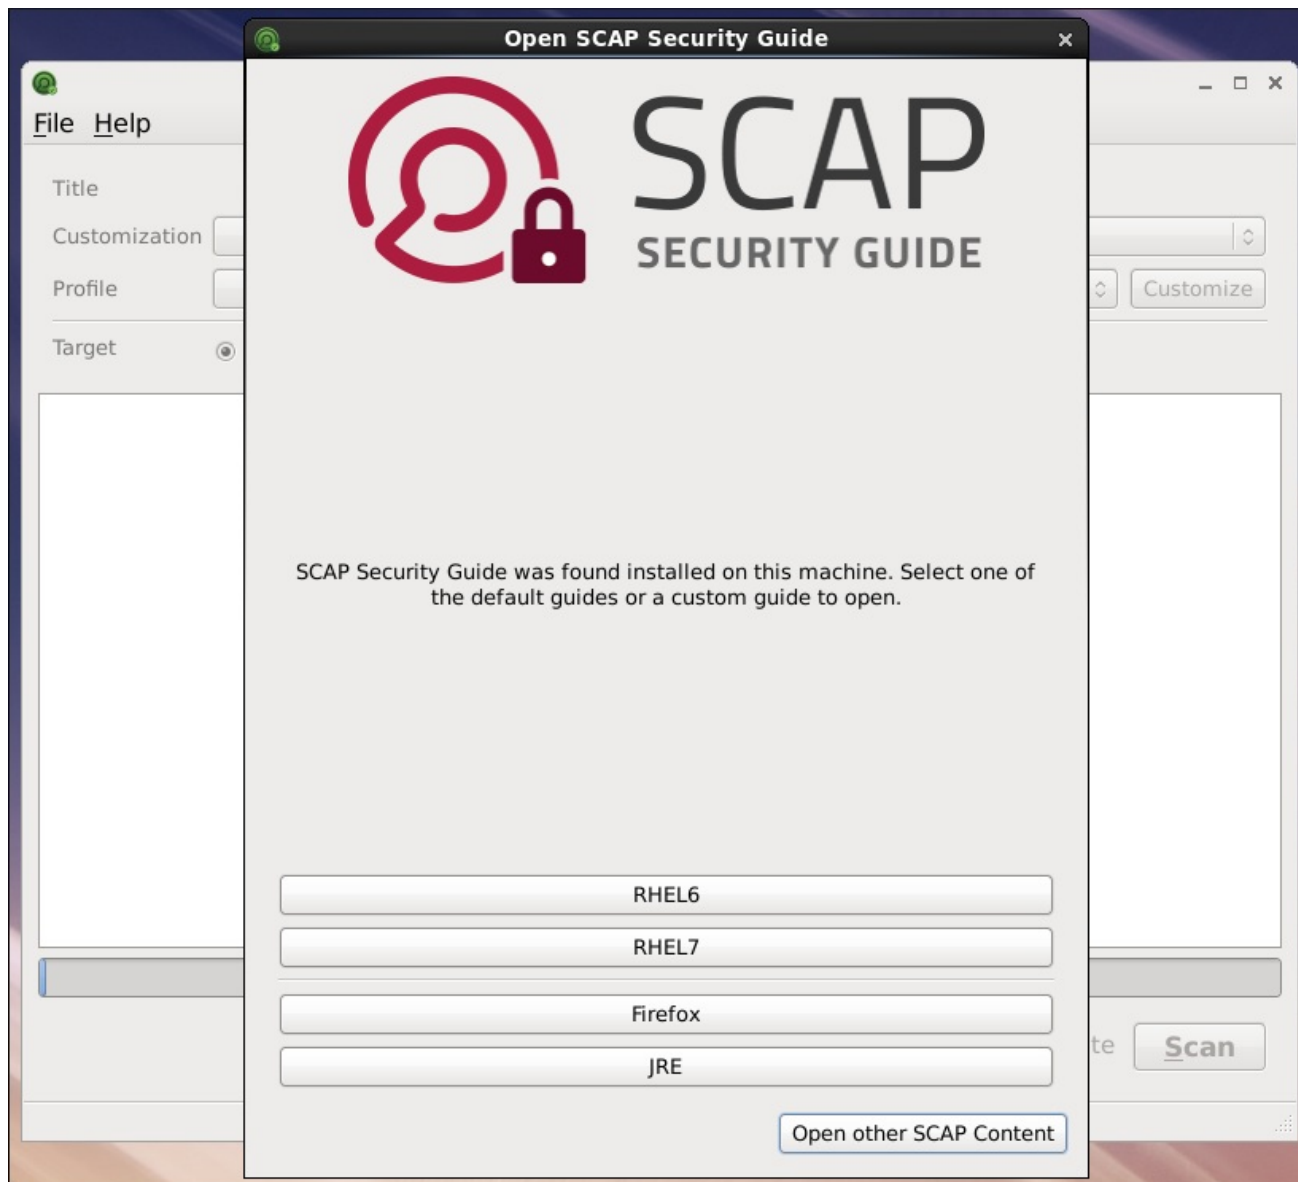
File Help

Title

Customization

Profile

Target

Customize

te

Scan

Open SCAP Security Guide

SCAP
SECURITY GUIDE

SCAP Security Guide was found installed on this machine. Select one of the default guides or a custom guide to open.

RHEL6

RHEL7

Firefox

JRE

Open other SCAP Content